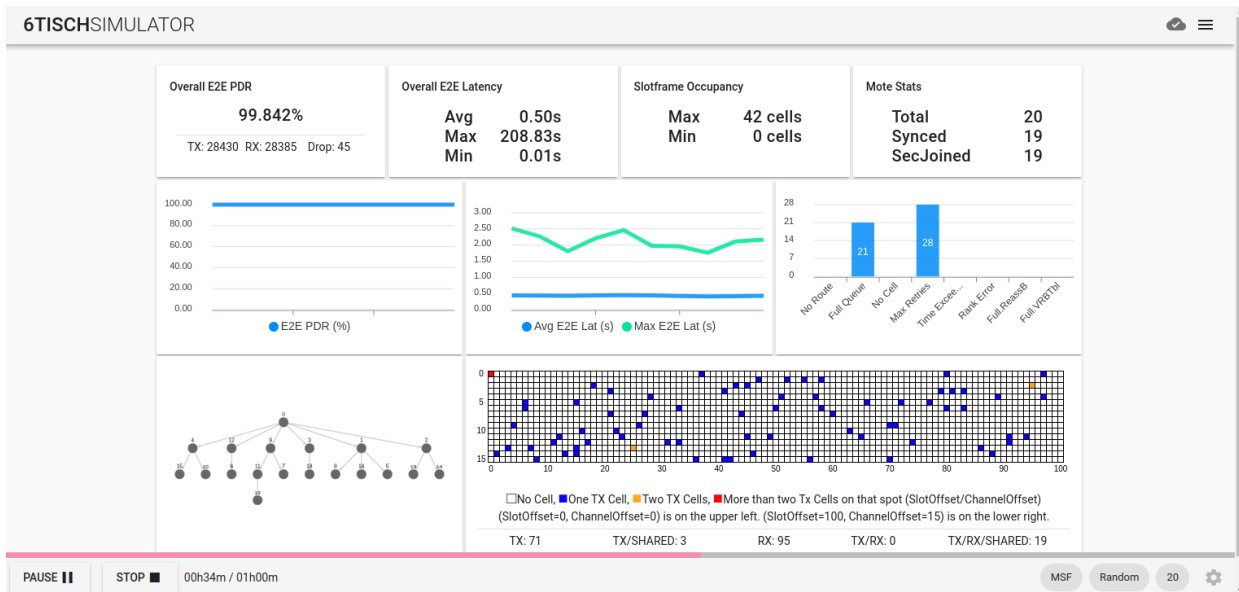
6TISCHSIMULATOR

Overall E2E PDR
99.842%
TX: 28430 RX: 28385 Drop: 45

Overall E2E Latency
Avg 0.50s
Max 208.83s
Min 0.01s

Slotframe Occupancy
Max 42 cells
Min 0 cells

Mote Stats
Total 20
Synced 19
SecJoined 19

100.00
80.00
60.00
40.00
20.00
0.00
E2E PDR (%)

3.00
2.50
2.00
1.50
1.00
0.50
0.00
Avg E2E Lat (s) Max E2E Lat (s)

28
21
14
7
0
21
28
No Route
Full Queue
No Cell
Max Retries
Time Excee...
Rank Error
Full.ReassB
Full.VRBTbl

0
4 12 9 3 1 2
15 10 6 11 7 18 8 16 5 13 14
17

0
5
10
15
0 10 20 30 40 50 60 70 80 90 100

No Cell, One TX Cell, Two TX Cells, More than two Tx Cells on that spot (SlotOffset/ChannelOffset)
(SlotOffset=0, ChannelOffset=0) is on the upper left. (SlotOffset=100, ChannelOffset=15) is on the lower right.

TX: 71 TX/SHARED: 3 RX: 95 TX/RX: 0 TX/RX/SHARED: 19

PAUSE STOP 00h34m / 01h00m
MSF Random 20